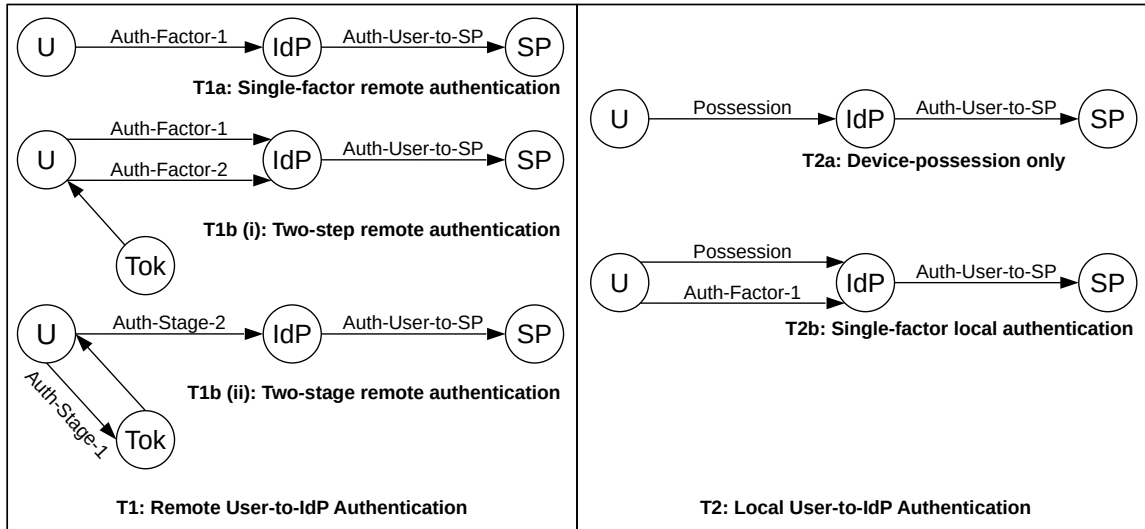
U Auth-Factor-1 IdP Auth-User-to-SP SP

T1a: Single-factor remote authentication

U Auth-Factor-1 Auth-Factor-2 IdP Auth-User-to-SP SP

Tok

T1b (i): Two-step remote authentication

U Auth-Stage-2 IdP Auth-User-to-SP SP

Auth-Stage-1 Tok

T1b (ii): Two-stage remote authentication

T1: Remote User-to-IdP Authentication

U Possession IdP Auth-User-to-SP SP

T2a: Device-possession only

U Possession Auth-Factor-1 IdP Auth-User-to-SP SP

T2b: Single-factor local authentication

T2: Local User-to-IdP Authentication